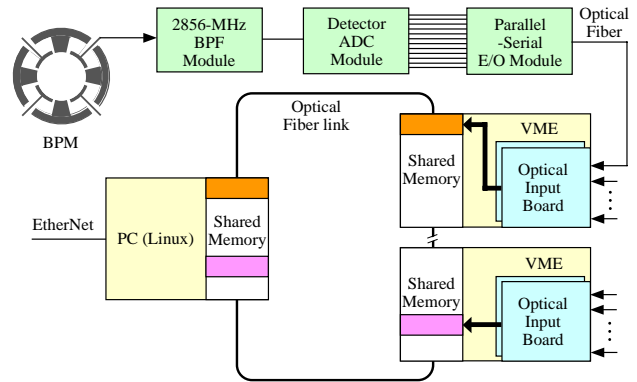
2856-MHz BPF Module

Detector ADC Module

Parallel -Serial E/O Module

Optical Fiber

BPM

Optical Fiber link

VME

Shared Memory

Optical Input Board

EtherNet

PC (Linux)

Shared Memory

VME

Shared Memory

Optical Input Board